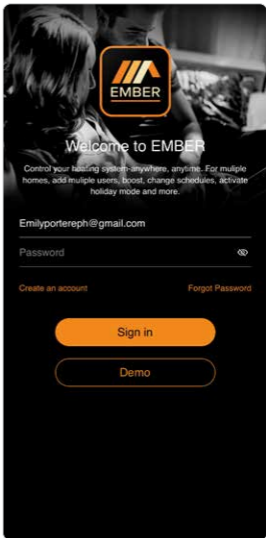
EMBER

Welcome to EMBER

Control your heating system-anywhere, anytime. For muliple homes, add muliple users, boost, change schedules, activate holiday mode and more.

Emilyportereph@gmail.com

Password

Create an account

Forgot Password

Sign in

Demo